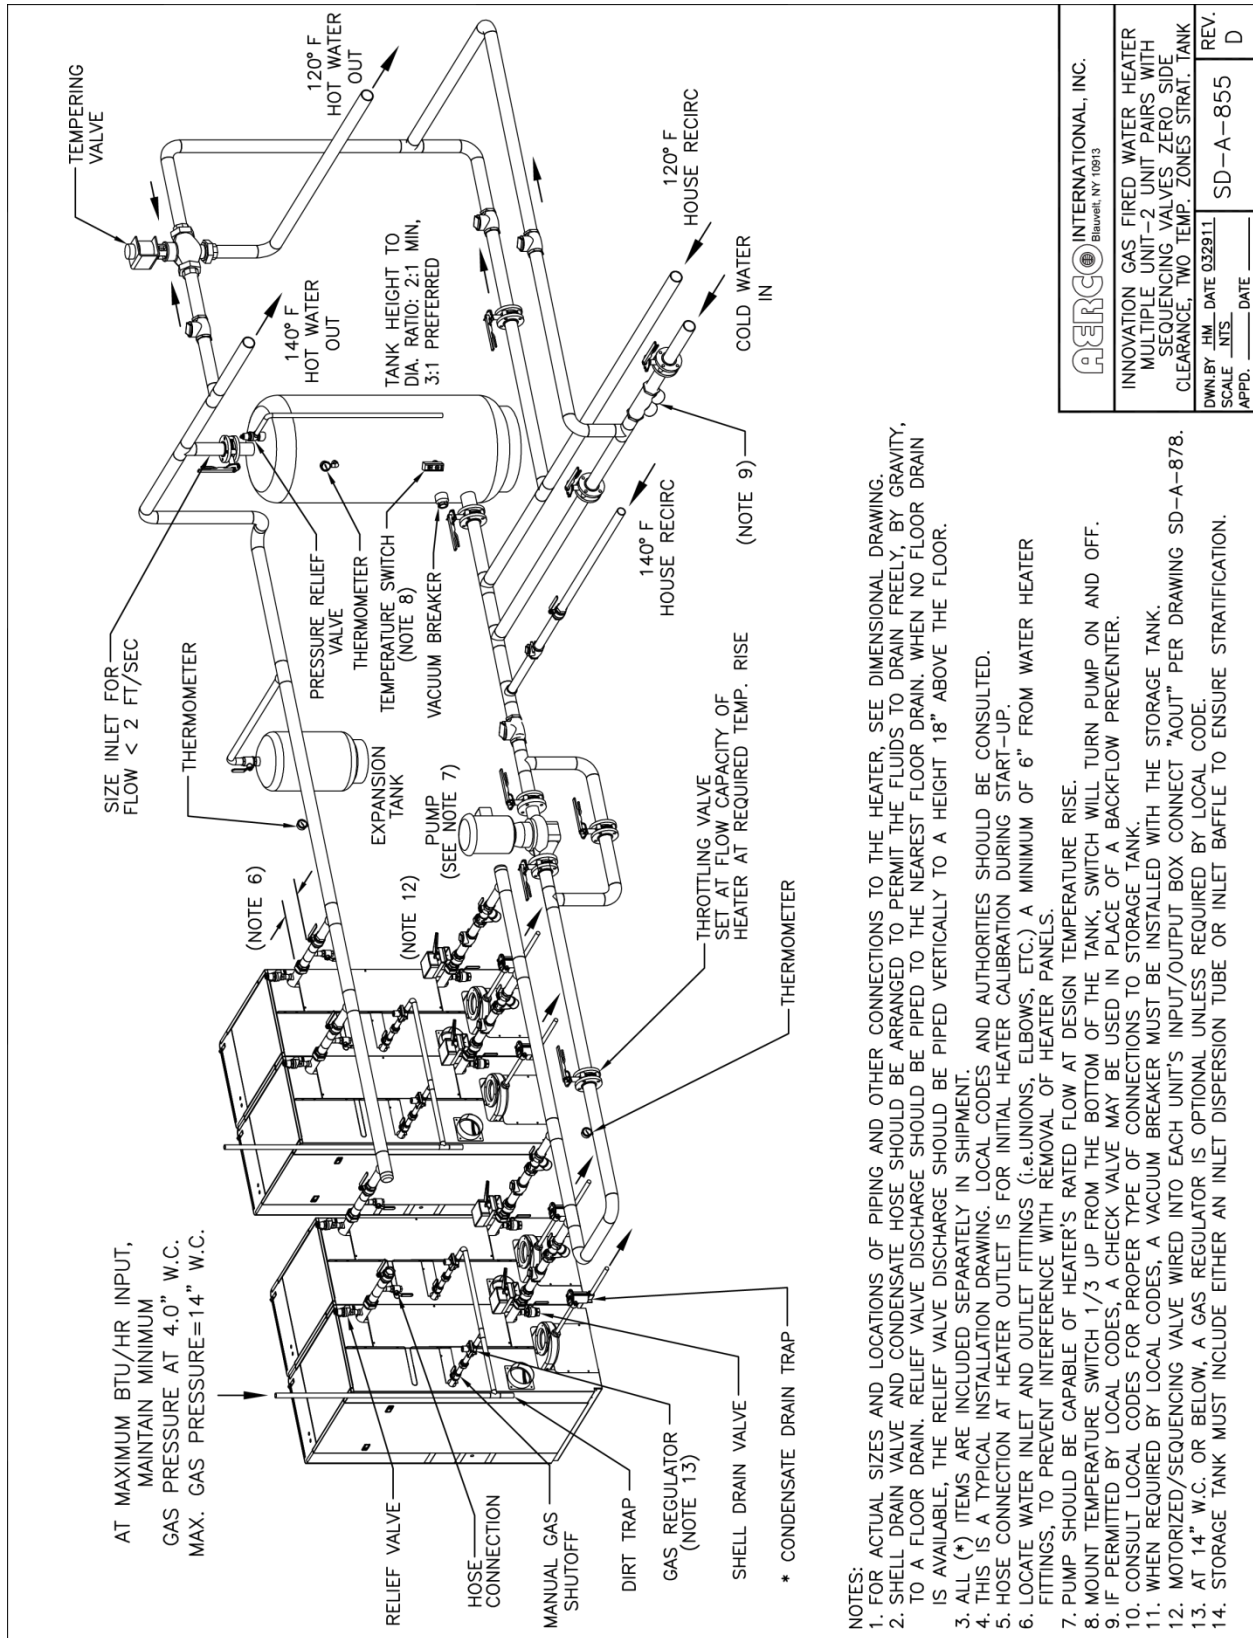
AT MAXIMUM BTU/HR INPUT, MAINTAIN MINIMUM GAS PRESSURE AT 4.0" W.C. MAX. GAS PRESSURE=14" W.C.

RELIEF VALVE

HOSE CONNECTION

MANUAL GAS SHUTOFF

DIRT TRAP

GAS REGULATOR (NOTE 13)

SHELL DRAIN VALVE

* CONDENSATE DRAIN TRAP

(NOTE 6)

(NOTE 12)

THERMOMETER

THROTTLING VALVE SET AT FLOW CAPACITY OF HEATER AT REQUIRED TEMP. RISE

THERMOMETER

PUMP (SEE NOTE 7)

EXPANSION TANK

THERMOMETER

SIZE INLET FOR FLOW < 2 FT/SEC

PRESSURE RELIEF VALVE

THERMOMETER

TEMPERATURE SWITCH (NOTE 8)

VACUUM BREAKER

140° F HOUSE RECIRC

(NOTE 9)

TANK HEIGHT TO DIA. RATIO: 2:1 MIN, 3:1 PREFERRED

140° F HOT WATER OUT

TEMPERING VALVE

120° F HOT WATER OUT

120° F HOUSE RECIRC

COLD WATER IN

NOTES:
1. FOR ACTUAL SIZES AND LOCATIONS OF PIPING AND OTHER CONNECTIONS TO THE HEATER, SEE DIMENSIONAL DRAWING.
2. SHELL DRAIN VALVE AND CONDENSATE HOSE SHOULD BE ARRANGED TO PERMIT THE FLUIDS TO DRAIN FREELY, BY GRAVITY, TO A FLOOR DRAIN. RELIEF VALVE DISCHARGE SHOULD BE PIPED TO THE NEAREST FLOOR DRAIN. WHEN NO FLOOR DRAIN IS AVAILABLE, THE RELIEF VALVE DISCHARGE SHOULD BE PIPED VERTICALLY TO A HEIGHT 18" ABOVE THE FLOOR.
3. ALL (*) ITEMS ARE INCLUDED SEPARATELY IN SHIPMENT.
4. THIS IS A TYPICAL INSTALLATION DRAWING. LOCAL CODES AND AUTHORITIES SHOULD BE CONSULTED.
5. HOSE CONNECTION AT HEATER OUTLET IS FOR INITIAL HEATER CALIBRATION DURING START-UP.
6. LOCATE WATER INLET AND OUTLET FITTINGS (i.e.UNIONS, ELBOWS, ETC.) A MINIMUM OF 6" FROM WATER HEATER FITTINGS, TO PREVENT INTERFERENCE WITH REMOVAL OF HEATER PANELS.
7. PUMP SHOULD BE CAPABLE OF HEATER'S RATED FLOW AT DESIGN TEMPERATURE RISE.
8. MOUNT TEMPERATURE SWITCH 1/3 UP FROM THE BOTTOM OF THE TANK, SWITCH WILL TURN PUMP ON AND OFF.
9. IF PERMITTED BY LOCAL CODES, A CHECK VALVE MAY BE USED IN PLACE OF A BACKFLOW PREVENTER.
10. CONSULT LOCAL CODES FOR PROPER TYPE OF CONNECTIONS TO STORAGE TANK.
11. WHEN REQUIRED BY LOCAL CODES, A VACUUM BREAKER MUST BE INSTALLED WITH THE STORAGE TANK.
12. MOTORIZED/SEQUENCING VALVE WIRED INTO EACH UNIT'S INPUT/OUTPUT BOX CONNECT "AOUT" PER DRAWING SD-A-878.
13. AT 14" W.C. OR BELOW, A GAS REGULATOR IS OPTIONAL UNLESS REQUIRED BY LOCAL CODE.
14. STORAGE TANK MUST INCLUDE EITHER AN INLET DISPERSION TUBE OR INLET BAFFLE TO ENSURE STRATIFICATION.

AERCO INTERNATIONAL, INC. Blauvelt, NY 10913

INNOVATION GAS FIRED WATER HEATER MULTIPLE UNIT-2 UNIT PAIRS WITH SEQUENCING VALVES ZERO SIDE CLEARANCE, TWO TEMP. ZONES STRAT. TANK

DWN.BY HM DATE 032911
SCALE NTS
APPD. _____ DATE _____

SD-A-855

REV. D